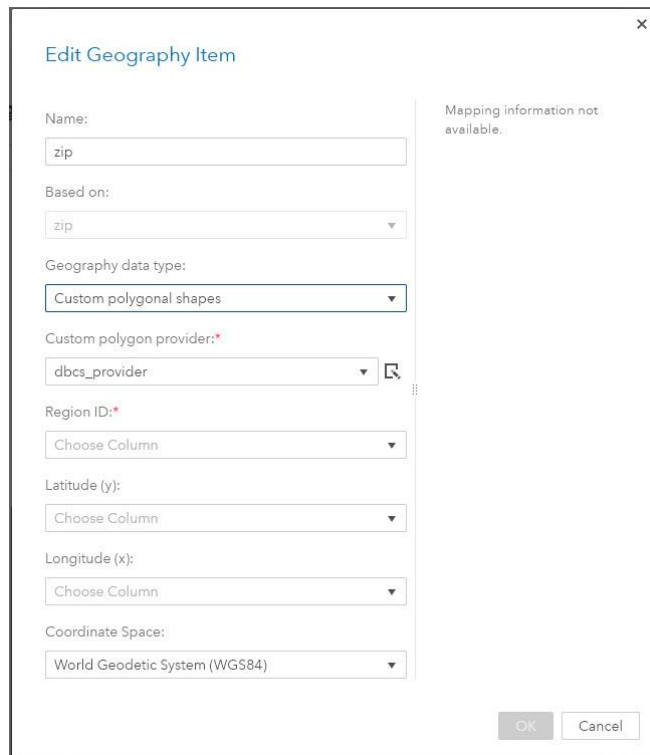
×

Edit Geography Item

Name:

zip

Based on:

zip

Geography data type:

Custom polygonal shapes

Custom polygon provider:*

dbcs_provider

Region ID:*

Choose Column

Latitude (y):

Choose Column

Longitude (x):

Choose Column

Coordinate Space:

World Geodetic System (WGS84)

Mapping information not available.

OK Cancel